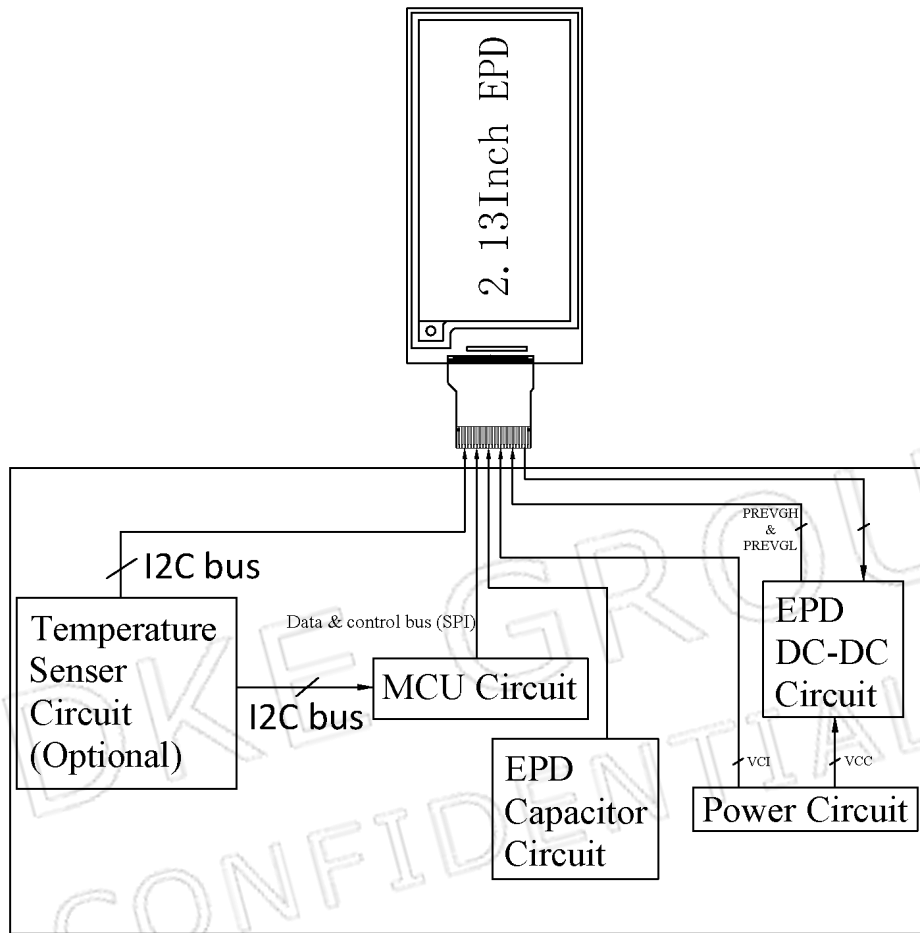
2. 13Inch EPD

I2C bus

Temperature Senser Circuit (Optional)

Data & control bus (SPI)

MCU Circuit

I2C bus

EPD Capacitor Circuit

PREVGH & PREVGL

EPD DC-DC Circuit

VCI

VCC

Power Circuit

DKE GROUP CONFIDENTIAL